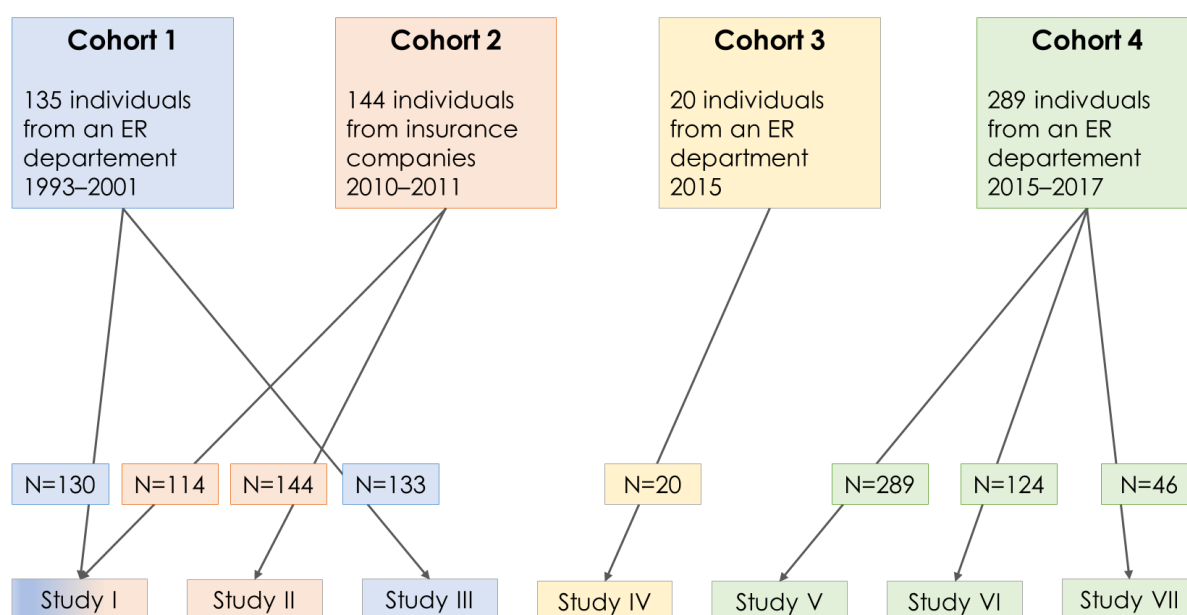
Cohort 1

135 individuals from an ER departement 1993–2001

Cohort 2

144 individuals from insurance companies 2010–2011

Cohort 3

20 individuals from an ER department 2015

Cohort 4

289 indivduals from an ER departement 2015–2017

N=130

N=114

N=144

N=133

N=20

N=289

N=124

N=46

Study I

Study II

Study III

Study IV

Study V

Study VI

Study VII